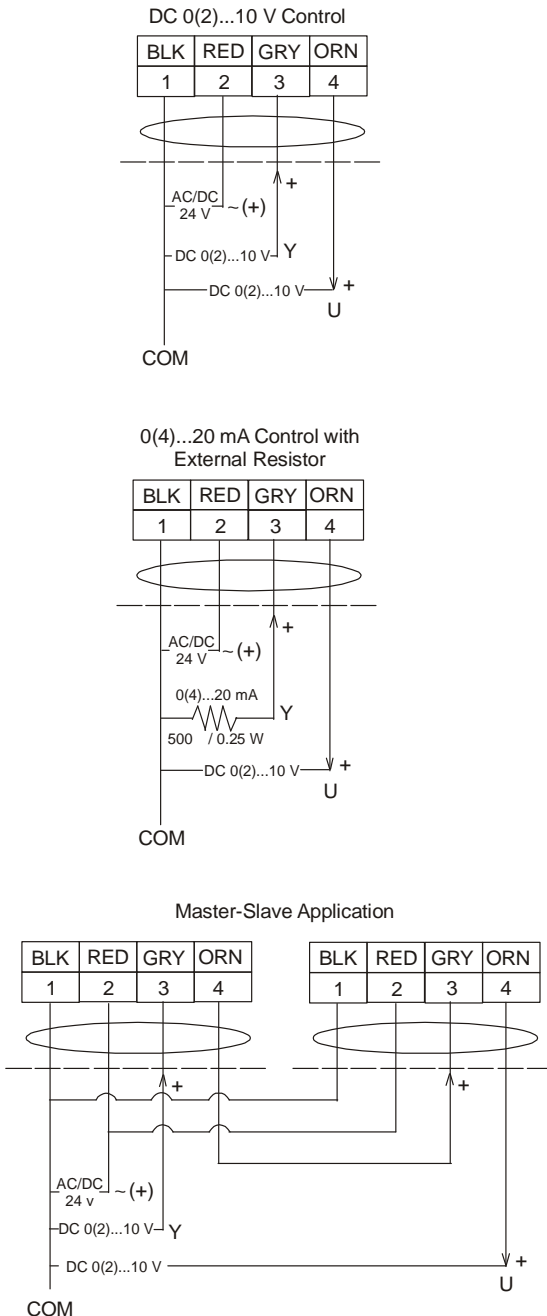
DC 0(2)...10 V Control

| BLK | RED | GRY | ORN |
|---|---|---|---|
| 1 | 2 | 3 | 4 |

+
AC/DC 24 V ~ (+)
DC 0(2)...10 V Y
DC 0(2)...10 V +
U
COM

0(4)...20 mA Control with External Resistor

| BLK | RED | GRY | ORN |
|---|---|---|---|
| 1 | 2 | 3 | 4 |

+
AC/DC 24 V ~ (+)
0(4)...20 mA
Y
500 / 0.25 W
DC 0(2)...10 V +
U
COM

Master-Slave Application

| BLK | RED | GRY | ORN |
|---|---|---|---|
| 1 | 2 | 3 | 4 |

| BLK | RED | GRY | ORN |
|---|---|---|---|
| 1 | 2 | 3 | 4 |

+
+
AC/DC 24 v ~ (+)
DC 0(2)...10 V Y
DC 0(2)...10 V +
U
COM